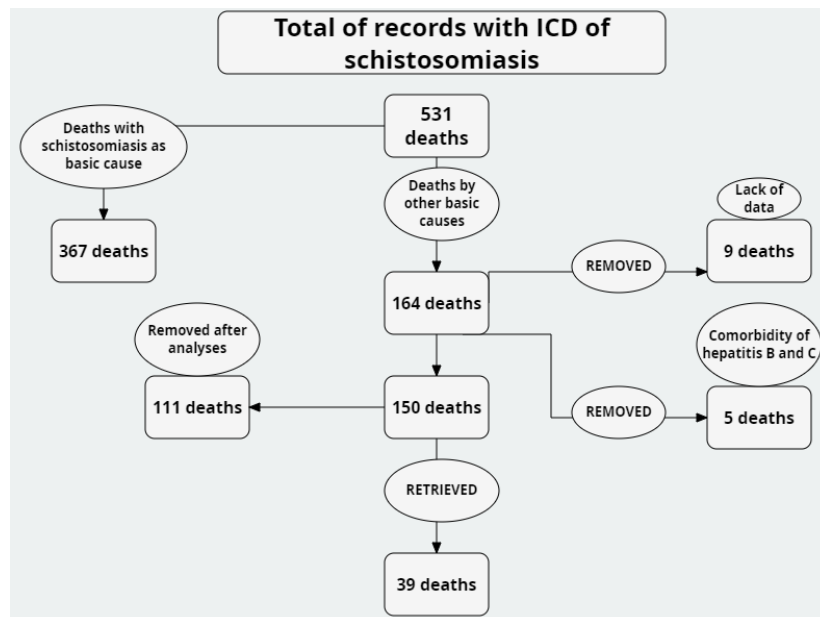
Total of records with ICD of schistosomiasis

531 deaths

Deaths with schistosomiasis as basic cause

367 deaths

Deaths by other basic causes

164 deaths

REMOVED

Lack of data

9 deaths

Comorbidity of hepatitis B and C

REMOVED

5 deaths

Removed after analyses

111 deaths

150 deaths

RETRIEVED

39 deaths